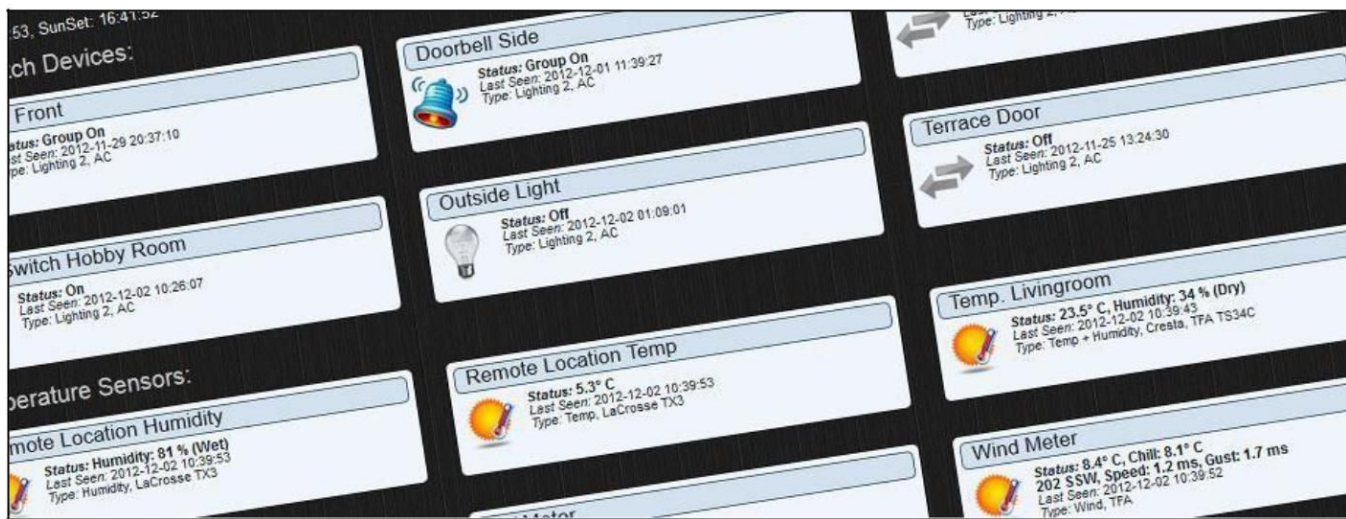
:53, SunSet: 16:41:52

ch Devices:

Front
Status: Group On
Last Seen: 2012-11-29 20:37:10
Type: Lighting 2, AC

Switch Hobby Room
Status: On
Last Seen: 2012-12-02 10:26:07
Type: Lighting 2, AC

perature Sensors:

mote Location Humidity
Status: Humidity: 81 % (Wet)
Last Seen: 2012-12-02 10:39:53
Type: Humidity, LaCrosse TX3

Doorbell Side
Status: Group On
Last Seen: 2012-12-01 11:39:27
Type: Lighting 2, AC

Outside Light
Status: Off
Last Seen: 2012-12-02 01:09:01
Type: Lighting 2, AC

Remote Location Temp
Status: 5.3° C
Last Seen: 2012-12-02 10:39:53
Type: Temp, LaCrosse TX3

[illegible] Meter

Type: Lighting 2, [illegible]

Terrace Door
Status: Off
Last Seen: 2012-11-25 13:24:30
Type: Lighting 2, AC

Temp. Livingroom
Status: 23.5° C, Humidity: 34 % (Dry)
Last Seen: 2012-12-02 10:39:43
Type: Temp + Humidity, Cresta, TFA TS34C

Wind Meter
Status: 8.4° C, Chill: 8.1° C
202 SSW, Speed: 1.2 ms, Gust: 1.7 ms
Last Seen: 2012-12-02 10:39:52
Type: Wind, TFA